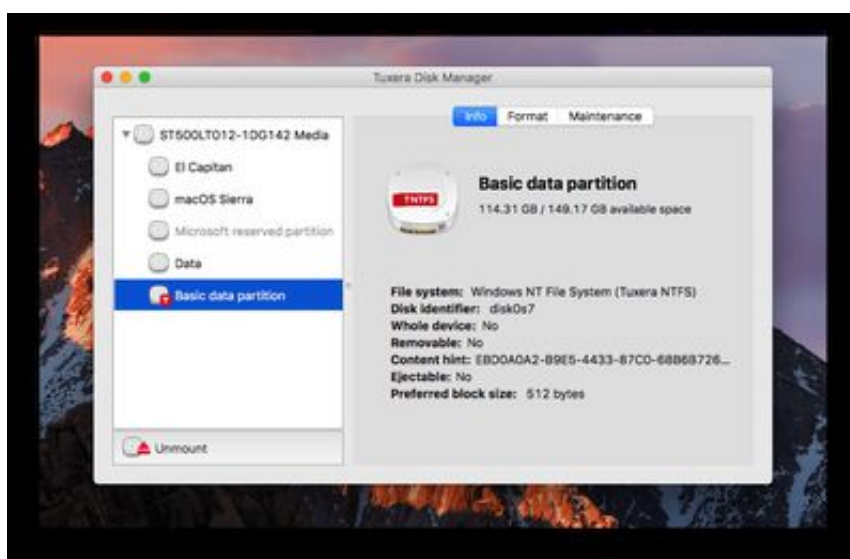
Tuxera Disk Manager

ST500LT012-1DG142 Media
El Capitan
macOS Sierra
Microsoft reserved partition
Data
Basic data partition

Unmount

Info Format Maintenance

TNTFS

Basic data partition
114.31 GB / 149.17 GB available space

File system: Windows NT File System (Tuxera NTFS)
Disk identifier: disk0s7
Whole device: No
Removable: No
Content hint: EBD0A0A2-B9E5-4433-87C0-68B6B726...
Ejectable: No
Preferred block size: 512 bytes